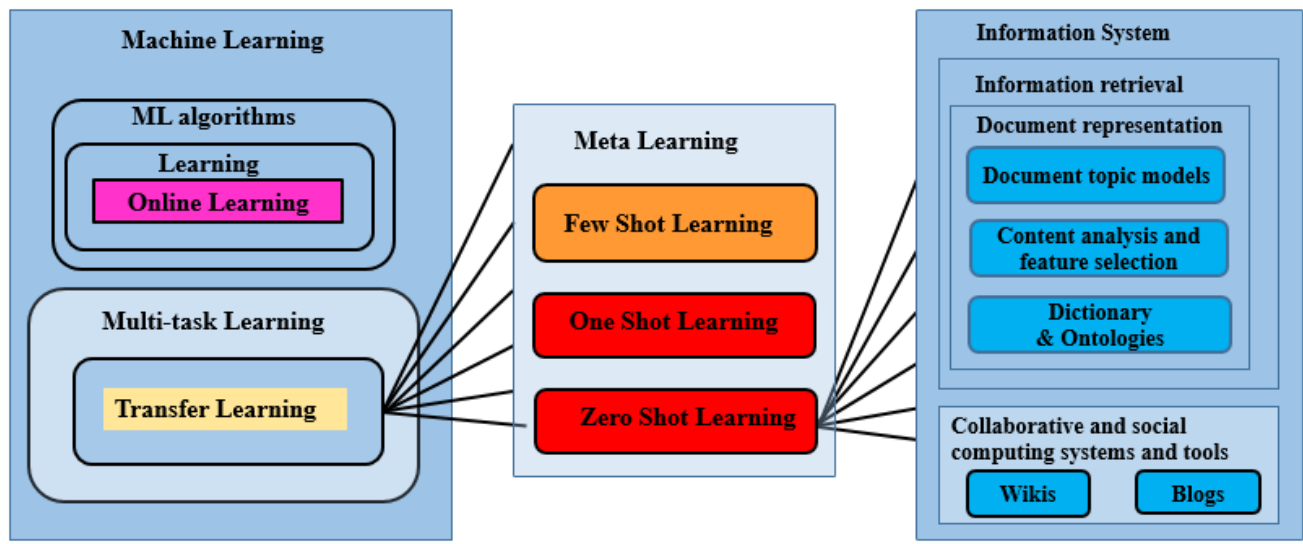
Machine Learning

ML algorithms

Learning

Online Learning

Multi-task Learning

Transfer Learning

Meta Learning

Few Shot Learning

One Shot Learning

Zero Shot Learning

Information System

Information retrieval

Document representation

Document topic models

Content analysis and feature selection

Dictionary & Ontologies

Collaborative and social computing systems and tools

Wikis

Blogs